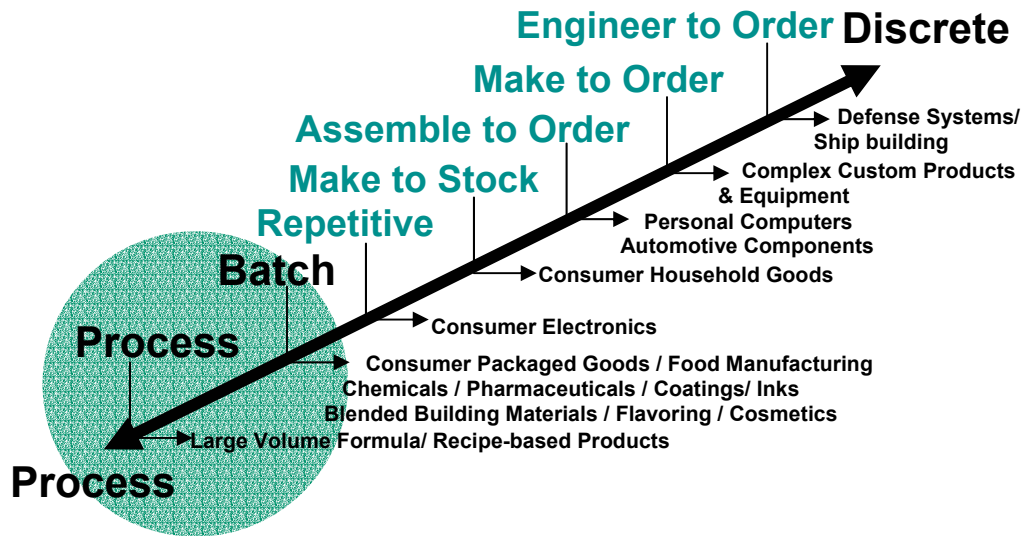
Engineer to Order Discrete

Make to Order

Assemble to Order

Make to Stock

Repetitive

Batch

Process

Defense Systems/ Ship building

Complex Custom Products & Equipment

Personal Computers Automotive Components

Consumer Household Goods

Consumer Electronics

Consumer Packaged Goods / Food Manufacturing
Chemicals / Pharmaceuticals / Coatings/ Inks
Blended Building Materials / Flavoring / Cosmetics

Large Volume Formula/ Recipe-based Products

Process